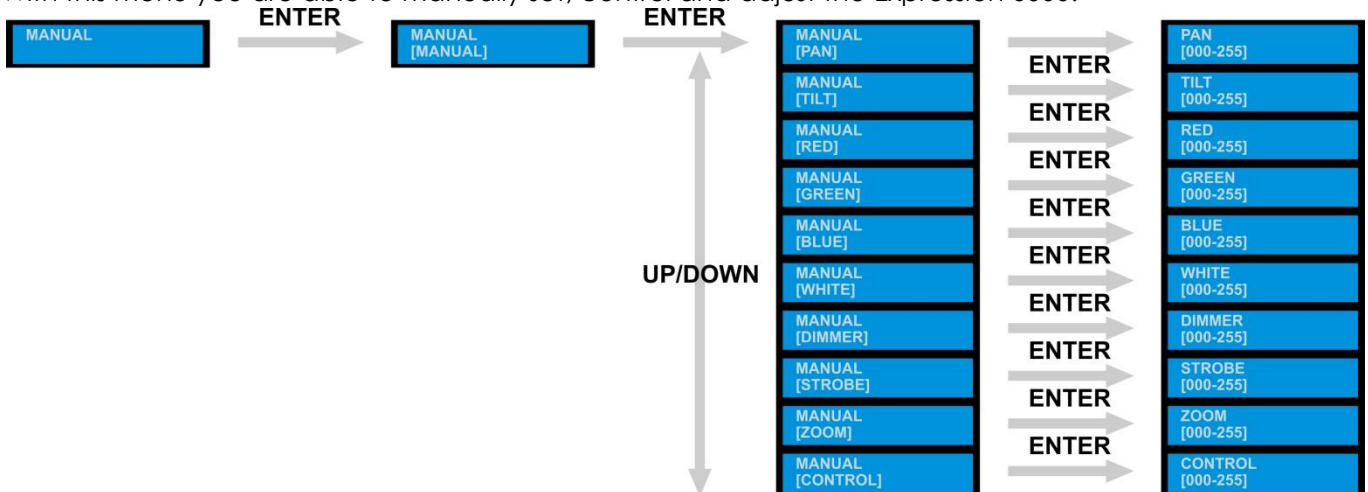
MANUAL

ENTER

MANUAL
[MANUAL]

ENTER

UP/DOWN

MANUAL
[PAN]

ENTER

PAN
[000-255]

MANUAL
[TILT]

ENTER

TILT
[000-255]

MANUAL
[RED]

ENTER

RED
[000-255]

MANUAL
[GREEN]

ENTER

GREEN
[000-255]

MANUAL
[BLUE]

ENTER

BLUE
[000-255]

MANUAL
[WHITE]

ENTER

WHITE
[000-255]

MANUAL
[DIMMER]

ENTER

DIMMER
[000-255]

MANUAL
[STROBE]

ENTER

STROBE
[000-255]

MANUAL
[ZOOM]

ENTER

ZOOM
[000-255]

MANUAL
[CONTROL]

ENTER

CONTROL
[000-255]